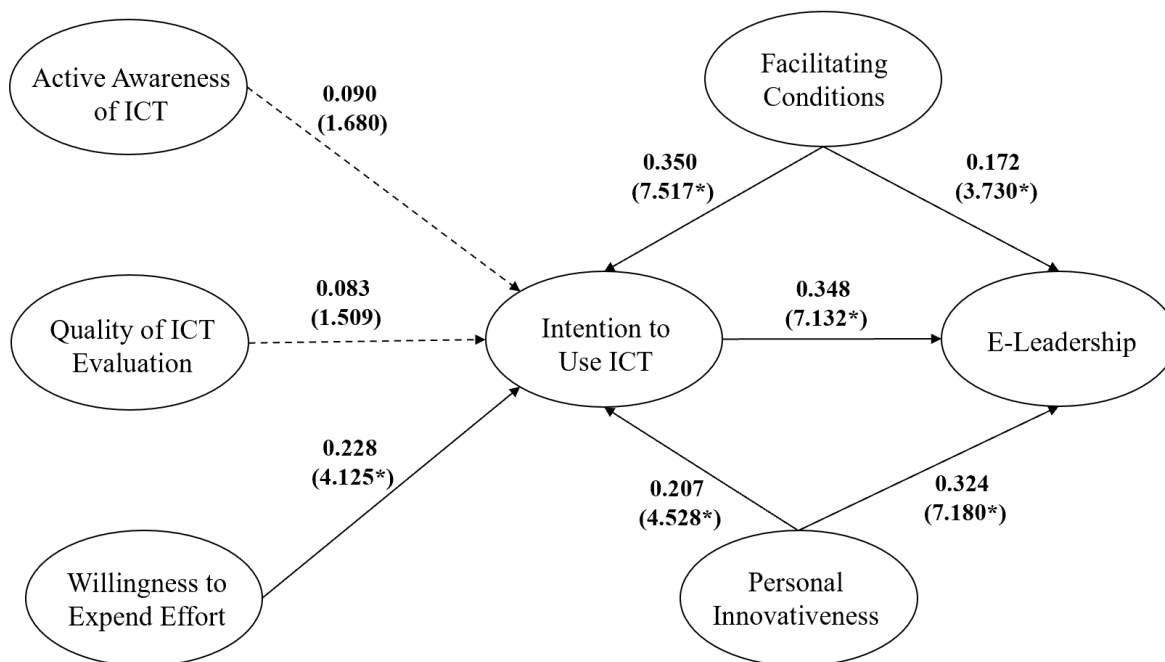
Active Awareness of ICT

0.090
(1.680)

Facilitating Conditions

0.350
(7.517*)

0.172
(3.730*)

0.083
(1.509)

Quality of ICT Evaluation

Intention to Use ICT

0.348
(7.132*)

E-Leadership

0.228
(4.125*)

0.207
(4.528*)

0.324
(7.180*)

Willingness to Expend Effort

Personal Innovativeness